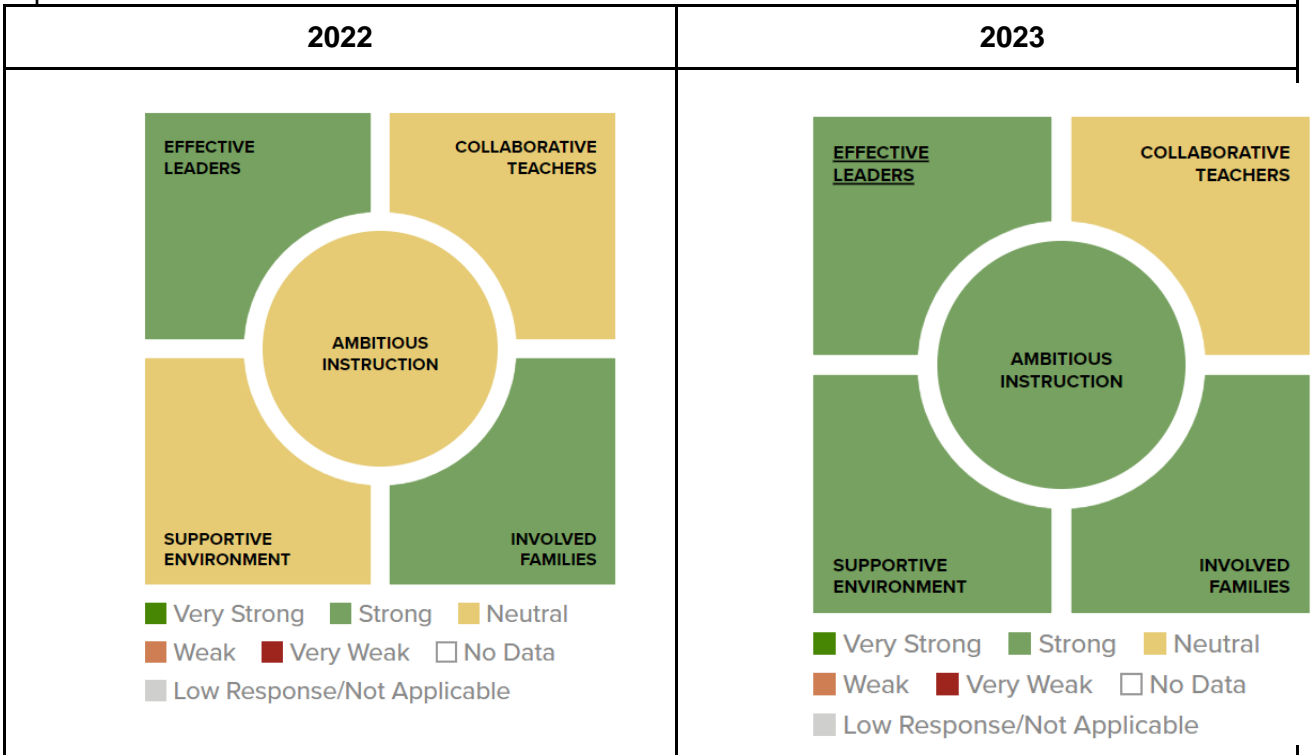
| 2022 | 2023 |
|---|---|
| EFFECTIVE LEADERS<br>COLLABORATIVE TEACHERS<br>AMBITIOUS INSTRUCTION<br>SUPPORTIVE ENVIRONMENT<br>INVOLVED FAMILIES<br>Very Strong Strong Neutral<br>Weak Very Weak No Data<br>Low Response/Not Applicable | EFFECTIVE LEADERS<br>COLLABORATIVE TEACHERS<br>AMBITIOUS INSTRUCTION<br>SUPPORTIVE ENVIRONMENT<br>INVOLVED FAMILIES<br>Very Strong Strong Neutral<br>Weak Very Weak No Data<br>Low Response/Not Applicable |